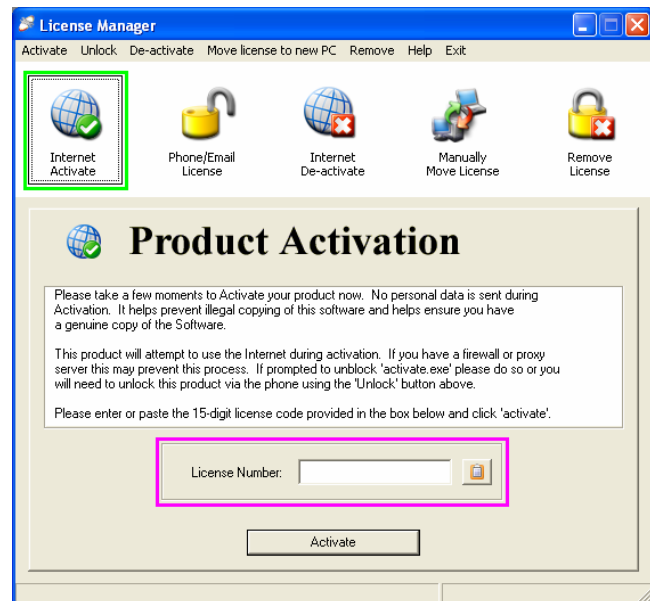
License Manager

Activate Unlock De-activate Move license to new PC Remove Help Exit

Internet Activate

Phone/Email License

Internet De-activate

Manually Move License

Remove License

Product Activation

Please take a few moments to Activate your product now. No personal data is sent during Activation. It helps prevent illegal copying of this software and helps ensure you have a genuine copy of the Software.

This product will attempt to use the Internet during activation. If you have a firewall or proxy server this may prevent this process. If prompted to unblock 'activate.exe' please do so or you will need to unlock this product via the phone using the 'Unlock' button above.

Please enter or paste the 15-digit license code provided in the box below and click 'activate'.

License Number:

Activate